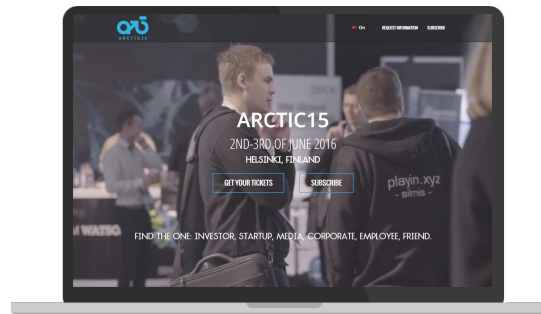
ARCTIC15

En REQUEST INFORMATION SUBSCRIBE

ARCTIC15

2ND-3RD OF JUNE 2016

HELSINKI, FINLAND

GET YOUR TICKETS SUBSCRIBE

playin.xyz
- silmis -

M WATSO

FIND THE ONE: INVESTOR, STARTUP, MEDIA, CORPORATE, EMPLOYEE, FRIEND.